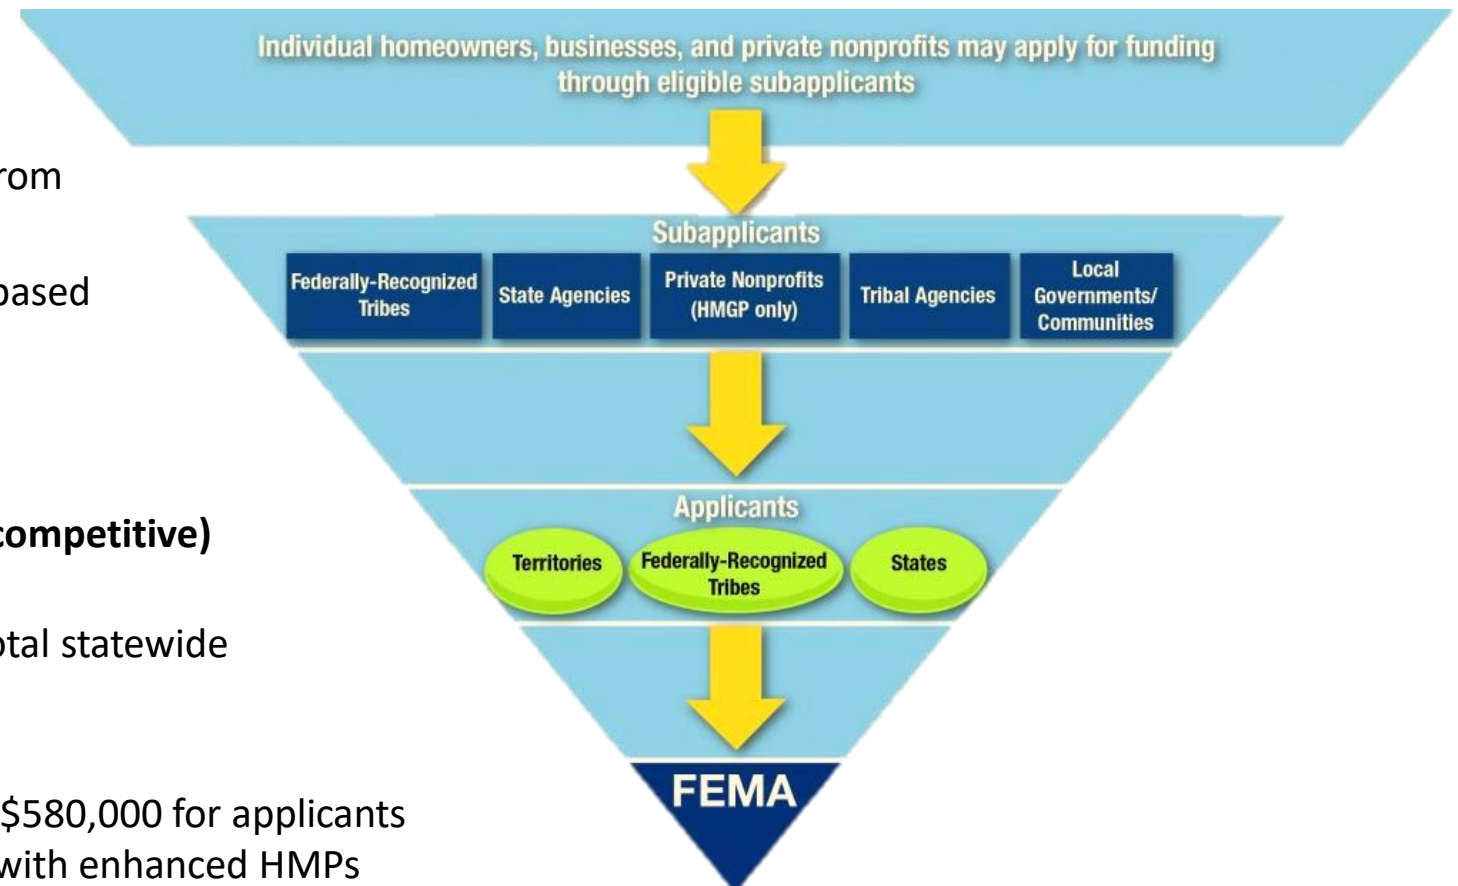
Individual homeowners, businesses, and private nonprofits may apply for funding through eligible subapplicants

rom

based

competitive)

otal statewide

\$580,000 for applicants with enhanced HMPs

Subapplicants

Federally-Recognized Tribes

State Agencies

Private Nonprofits (HMGP only)

Tribal Agencies

Local Governments/ Communities

Applicants

Territories

Federally-Recognized Tribes

States

FEMA